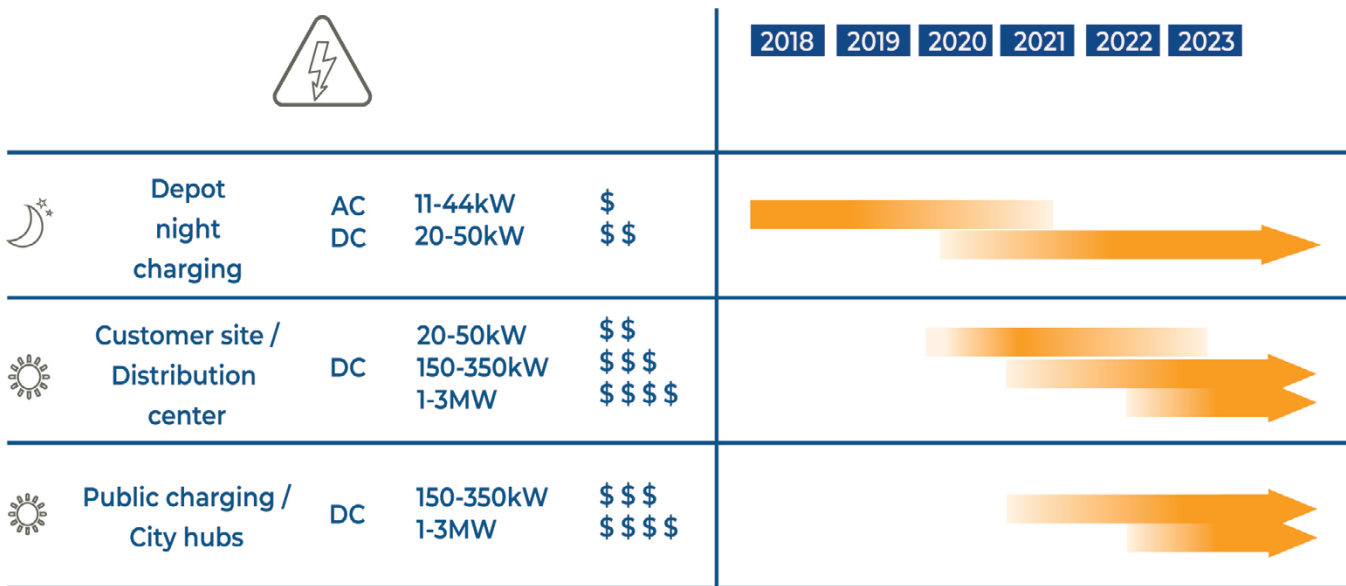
| | | | | 2018 2019 2020 2021 2022 2023 |
|---|---|---|---|---|
| Depot night charging | AC<br>DC | 11-44kW<br>20-50kW | \$<br>\$ \$ | |
| Customer site / Distribution center | DC | 20-50kW<br>150-350kW<br>1-3MW | \$ \$<br>\$ \$ \$<br>\$ \$ \$ \$ | |
| Public charging / City hubs | DC | 150-350kW<br>1-3MW | \$ \$ \$<br>\$ \$ \$ \$ | |